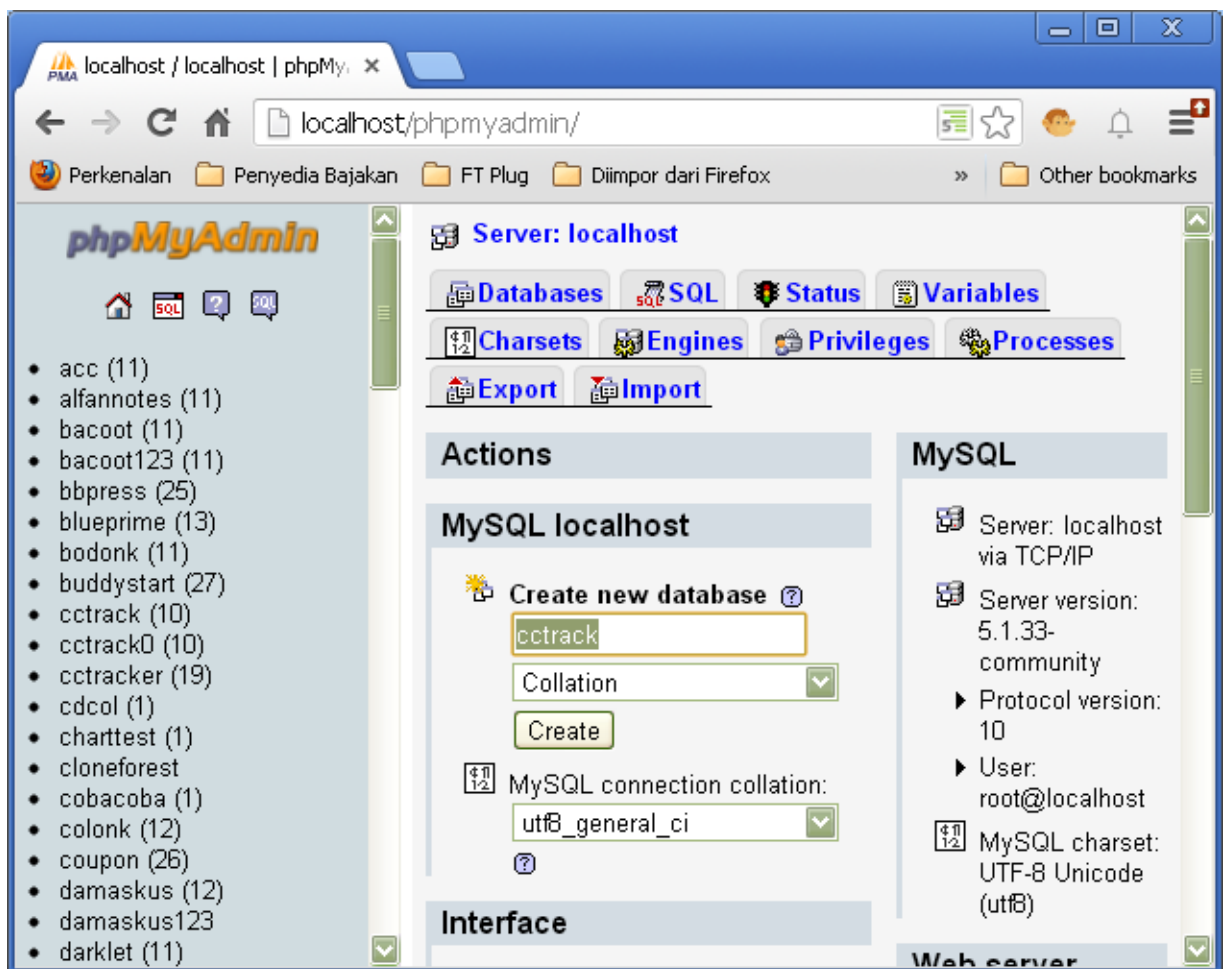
localhost / localhost | phpMy ×

localhost/phpmyadmin/

Perkenalan Penyedia Bajakan FT Plug Diimpor dari Firefox » Other bookmarks

phpMyAdmin

- acc (11)
- alfannotes (11)
- bacoot (11)
- bacoot123 (11)
- bbpress (25)
- blueprime (13)
- bodonk (11)
- buddystart (27)
- cctrack (10)
- cctrack0 (10)
- cctracker (19)
- cdcol (1)
- charttest (1)
- cloneforest
- cobacoba (1)
- colonk (12)
- coupon (26)
- damaskus (12)
- damaskus123
- darklet (11)

Server: localhost

Databases SQL Status Variables
Charsets Engines Privileges Processes
Export Import

Actions

MySQL localhost

Create new database
cctrack
Collation
Create
MySQL connection collation:
utf8_general_ci

Interface

MySQL

Server: localhost via TCP/IP
Server version: 5.1.33-community
Protocol version: 10
User: root@localhost
MySQL charset: UTF-8 Unicode (utf8)

Web server